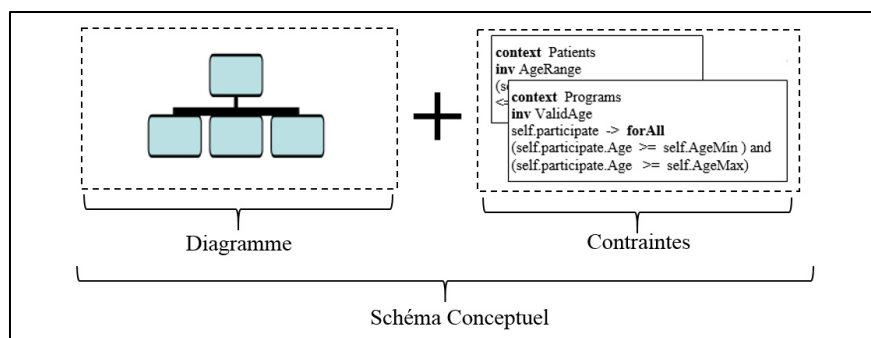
context Patients
inv AgeRange
(se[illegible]
<=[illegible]

context Programs
inv ValidAge
self.participate -> forAll
(self.participate.Age >= self.AgeMin ) and
(self.participate.Age >= self.AgeMax)

Diagramme

Contraintes

Schéma Conceptuel